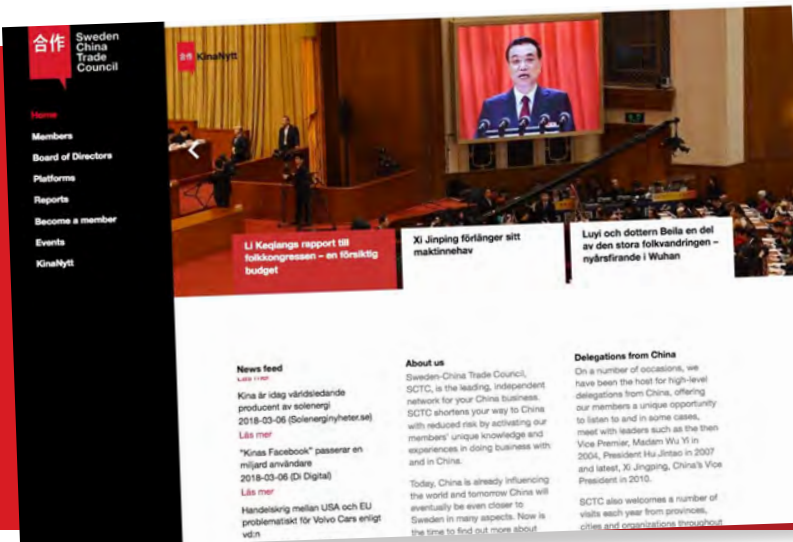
合作 Sweden China Trade Council

Home
Members
Board of Directors
Platforms
Reports
Become a member
Events
KinaNytt

合作 KinaNytt

Li Keqiangs rapport till folkkongressen – en försiktig budget

Xi Jinping förlänger sitt maktinnehav

Luyi och dottern Beila en del av den stora folkvandringen – nyårsfirande i Wuhan

News feed

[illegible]

Kina är idag världsledande producent av solenergi
2018-03-06 (Solenerginyheter.se)
Läs mer

"Kinas Facebook" passerar en miljard användare
2018-03-06 (Di Digital)
Läs mer

Handelskrig mellan USA och EU problematiskt för Volvo Cars enligt vd:n

About us

Sweden-China Trade Council, SCTC, is the leading, independent network for your China business. SCTC shortens your way to China with reduced risk by activating our members' unique knowledge and experiences in doing business with and in China.

Today, China is already influencing the world and tomorrow China will eventually be even closer to Sweden in many aspects. Now is the time to find out more about

Delegations from China

On a number of occasions, we have been the host for high-level delegations from China, offering our members a unique opportunity to listen to and in some cases, meet with leaders such as the then Vice Premier, Madam Wu Yi in 2004, President Hu Jintao in 2007 and latest, Xi Jingping, China's Vice President in 2010.

SCTC also welcomes a number of visits each year from provinces, cities and organizations throughout